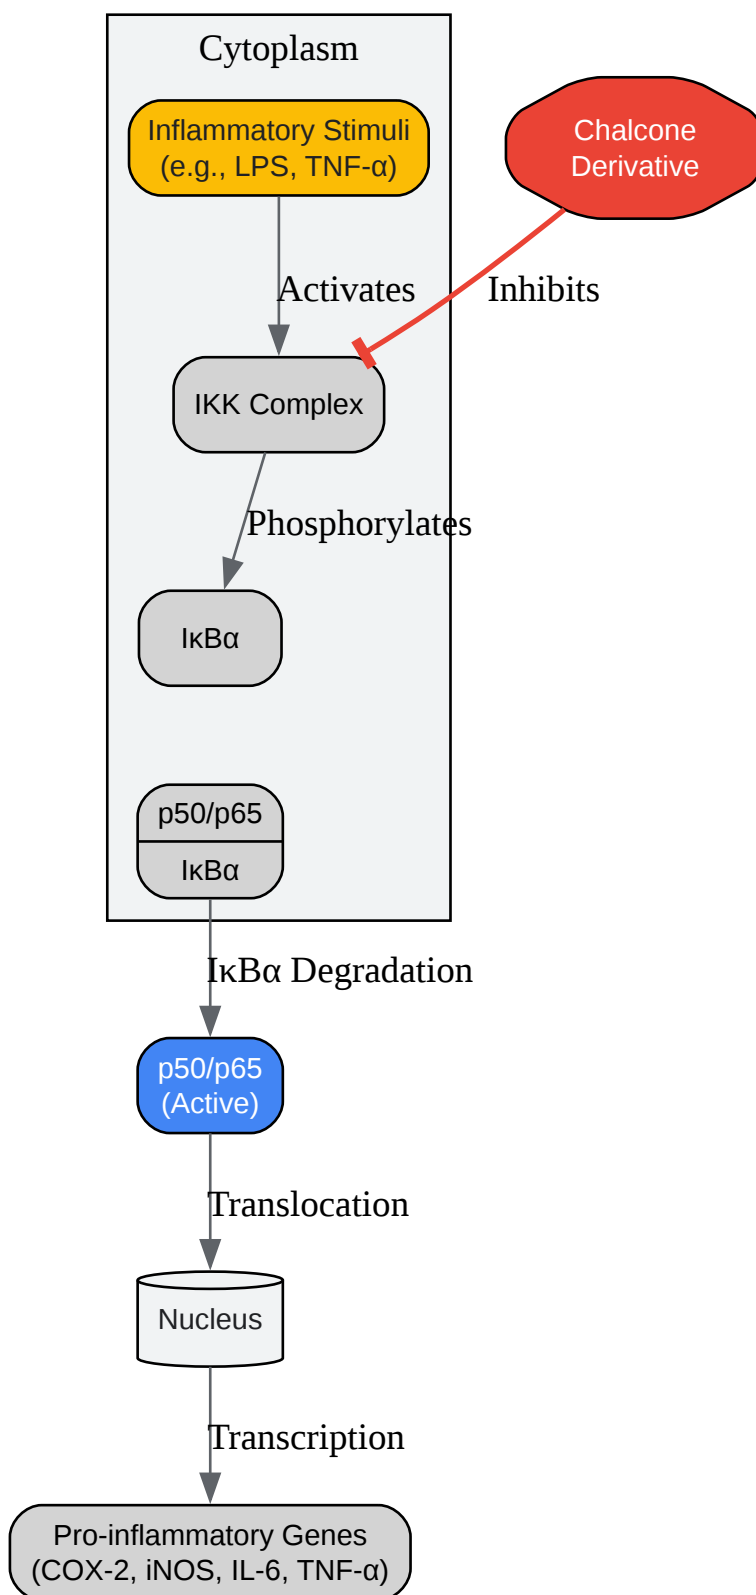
Cytoplasm

Inflammatory Stimuli (e.g., LPS, TNF-α)

Chalcone Derivative

Activates

Inhibits

IKK Complex

Phosphorylates

IκBα

p50/p65

IκBα

IκBα Degradation

p50/p65 (Active)

Translocation

Nucleus

Transcription

Pro-inflammatory Genes (COX-2, iNOS, IL-6, TNF-α)